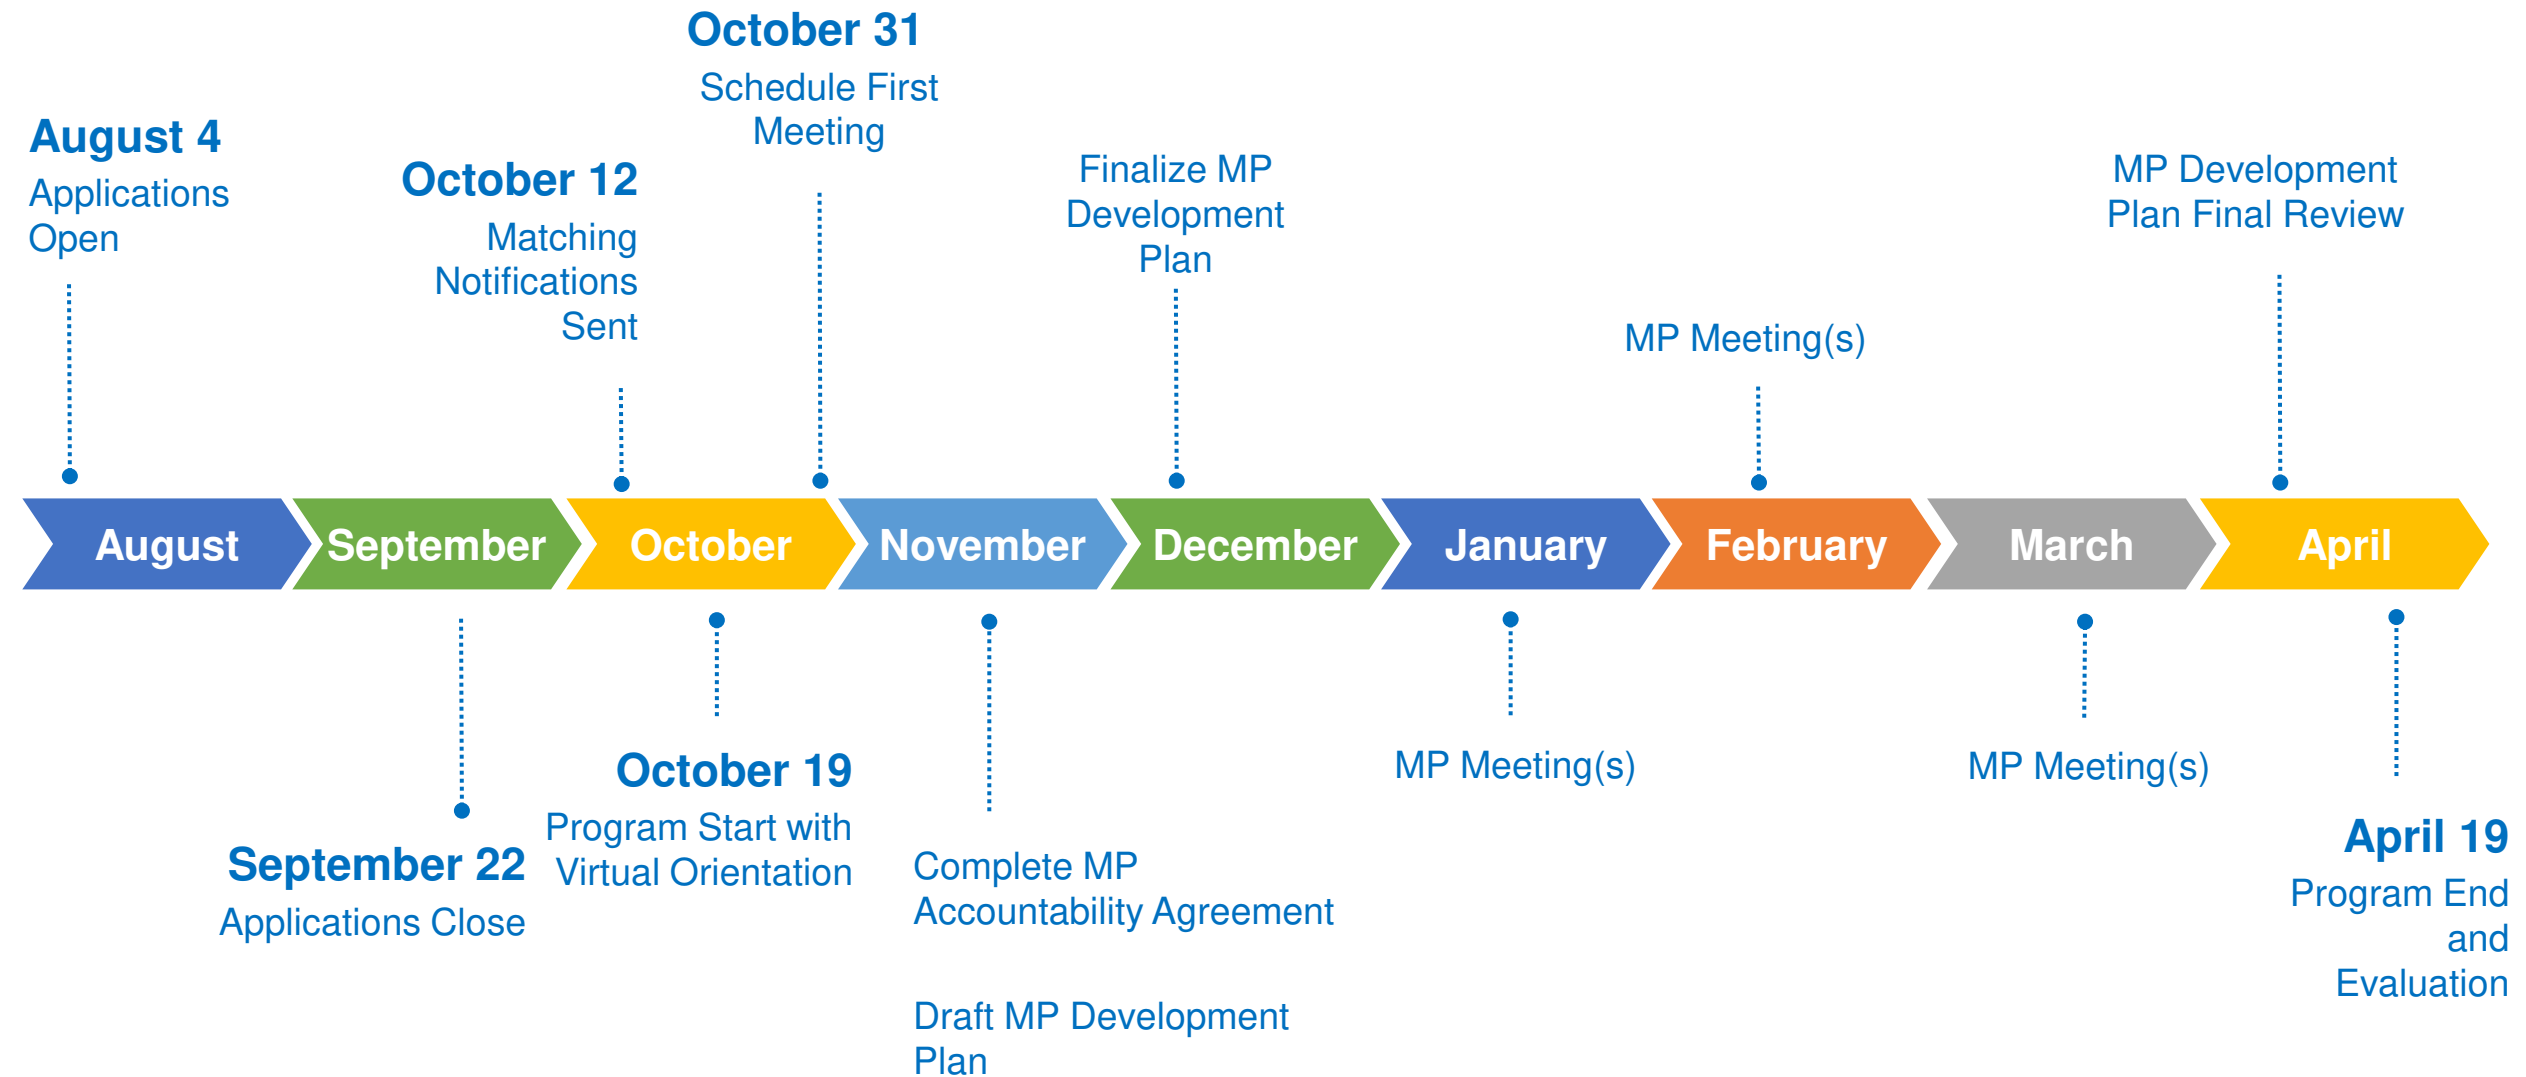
October 31
Schedule First Meeting

August 4
Applications Open

October 12
Matching Notifications Sent

Finalize MP Development Plan

MP Development Plan Final Review

MP Meeting(s)

August
September
October
November
December
January
February
March
April

October 19
Program Start with Virtual Orientation

September 22
Applications Close

Complete MP Accountability Agreement

Draft MP Development Plan

MP Meeting(s)

MP Meeting(s)

April 19
Program End and Evaluation